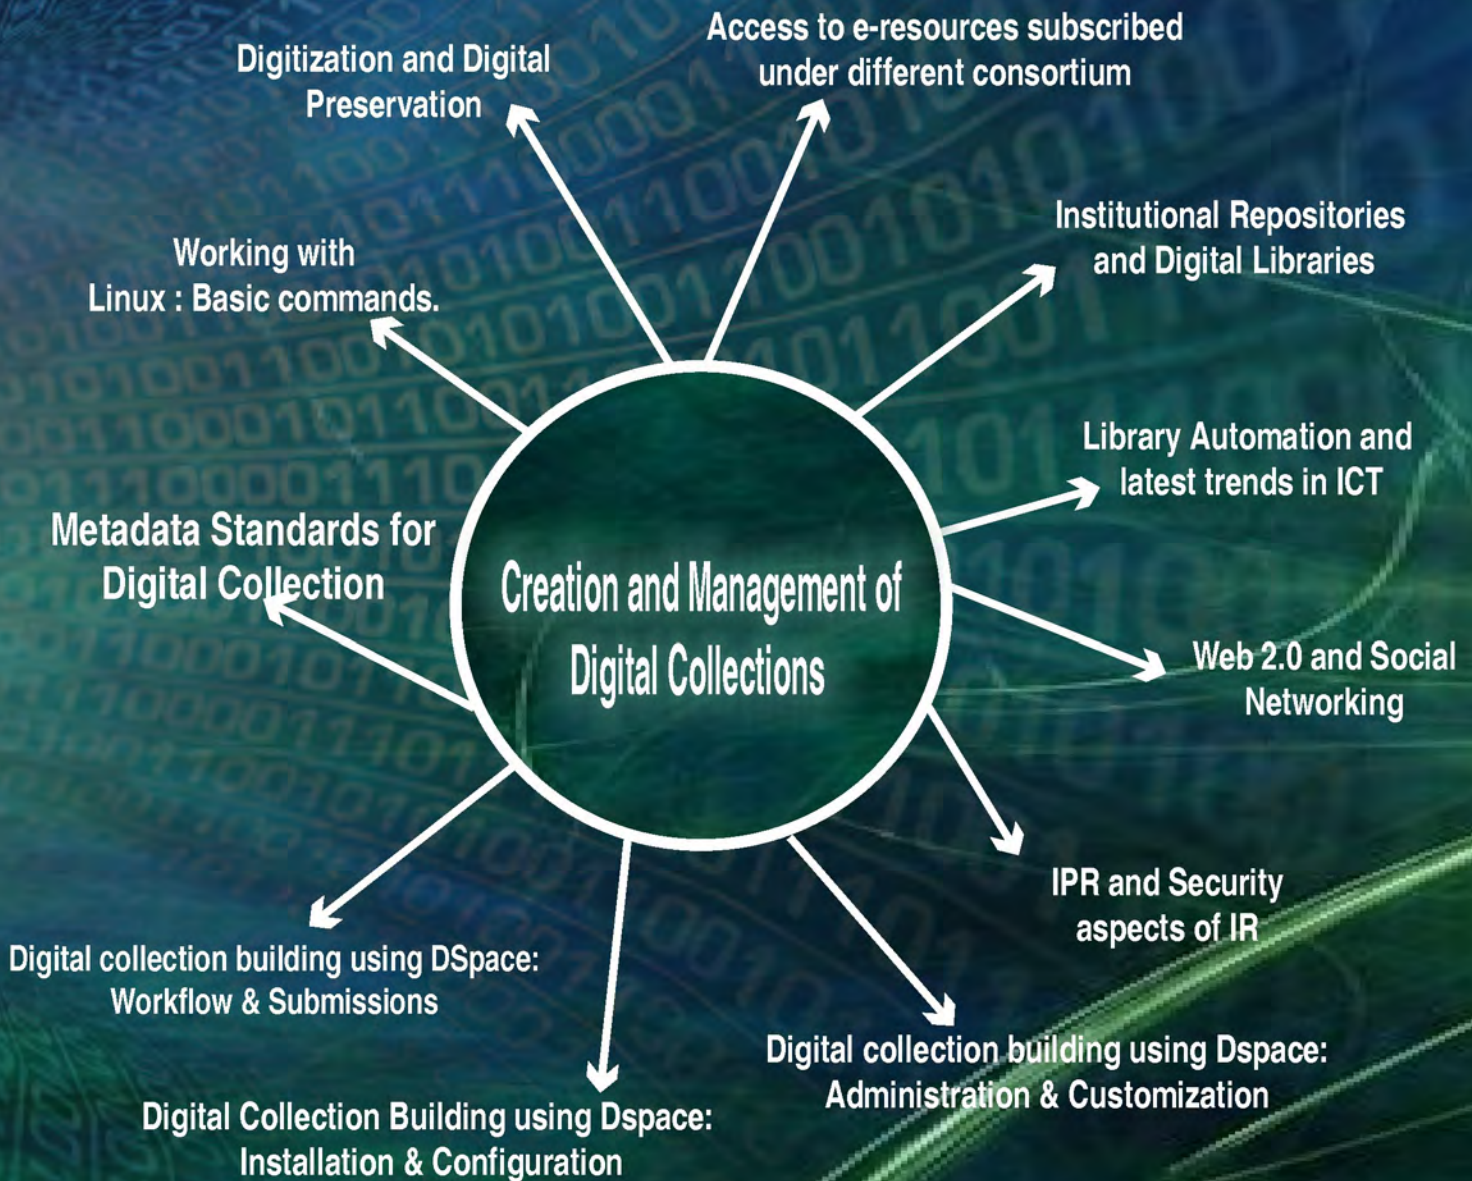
Creation and Management of Digital Collections

Digitization and Digital Preservation

Access to e-resources subscribed under different consortium

Institutional Repositories and Digital Libraries

Library Automation and latest trends in ICT

Web 2.0 and Social Networking

IPR and Security aspects of IR

Digital collection building using Dspace: Administration & Customization

Digital Collection Building using Dspace: Installation & Configuration

Digital collection building using DSpace: Workflow & Submissions

Metadata Standards for Digital Collection

Working with Linux : Basic commands.